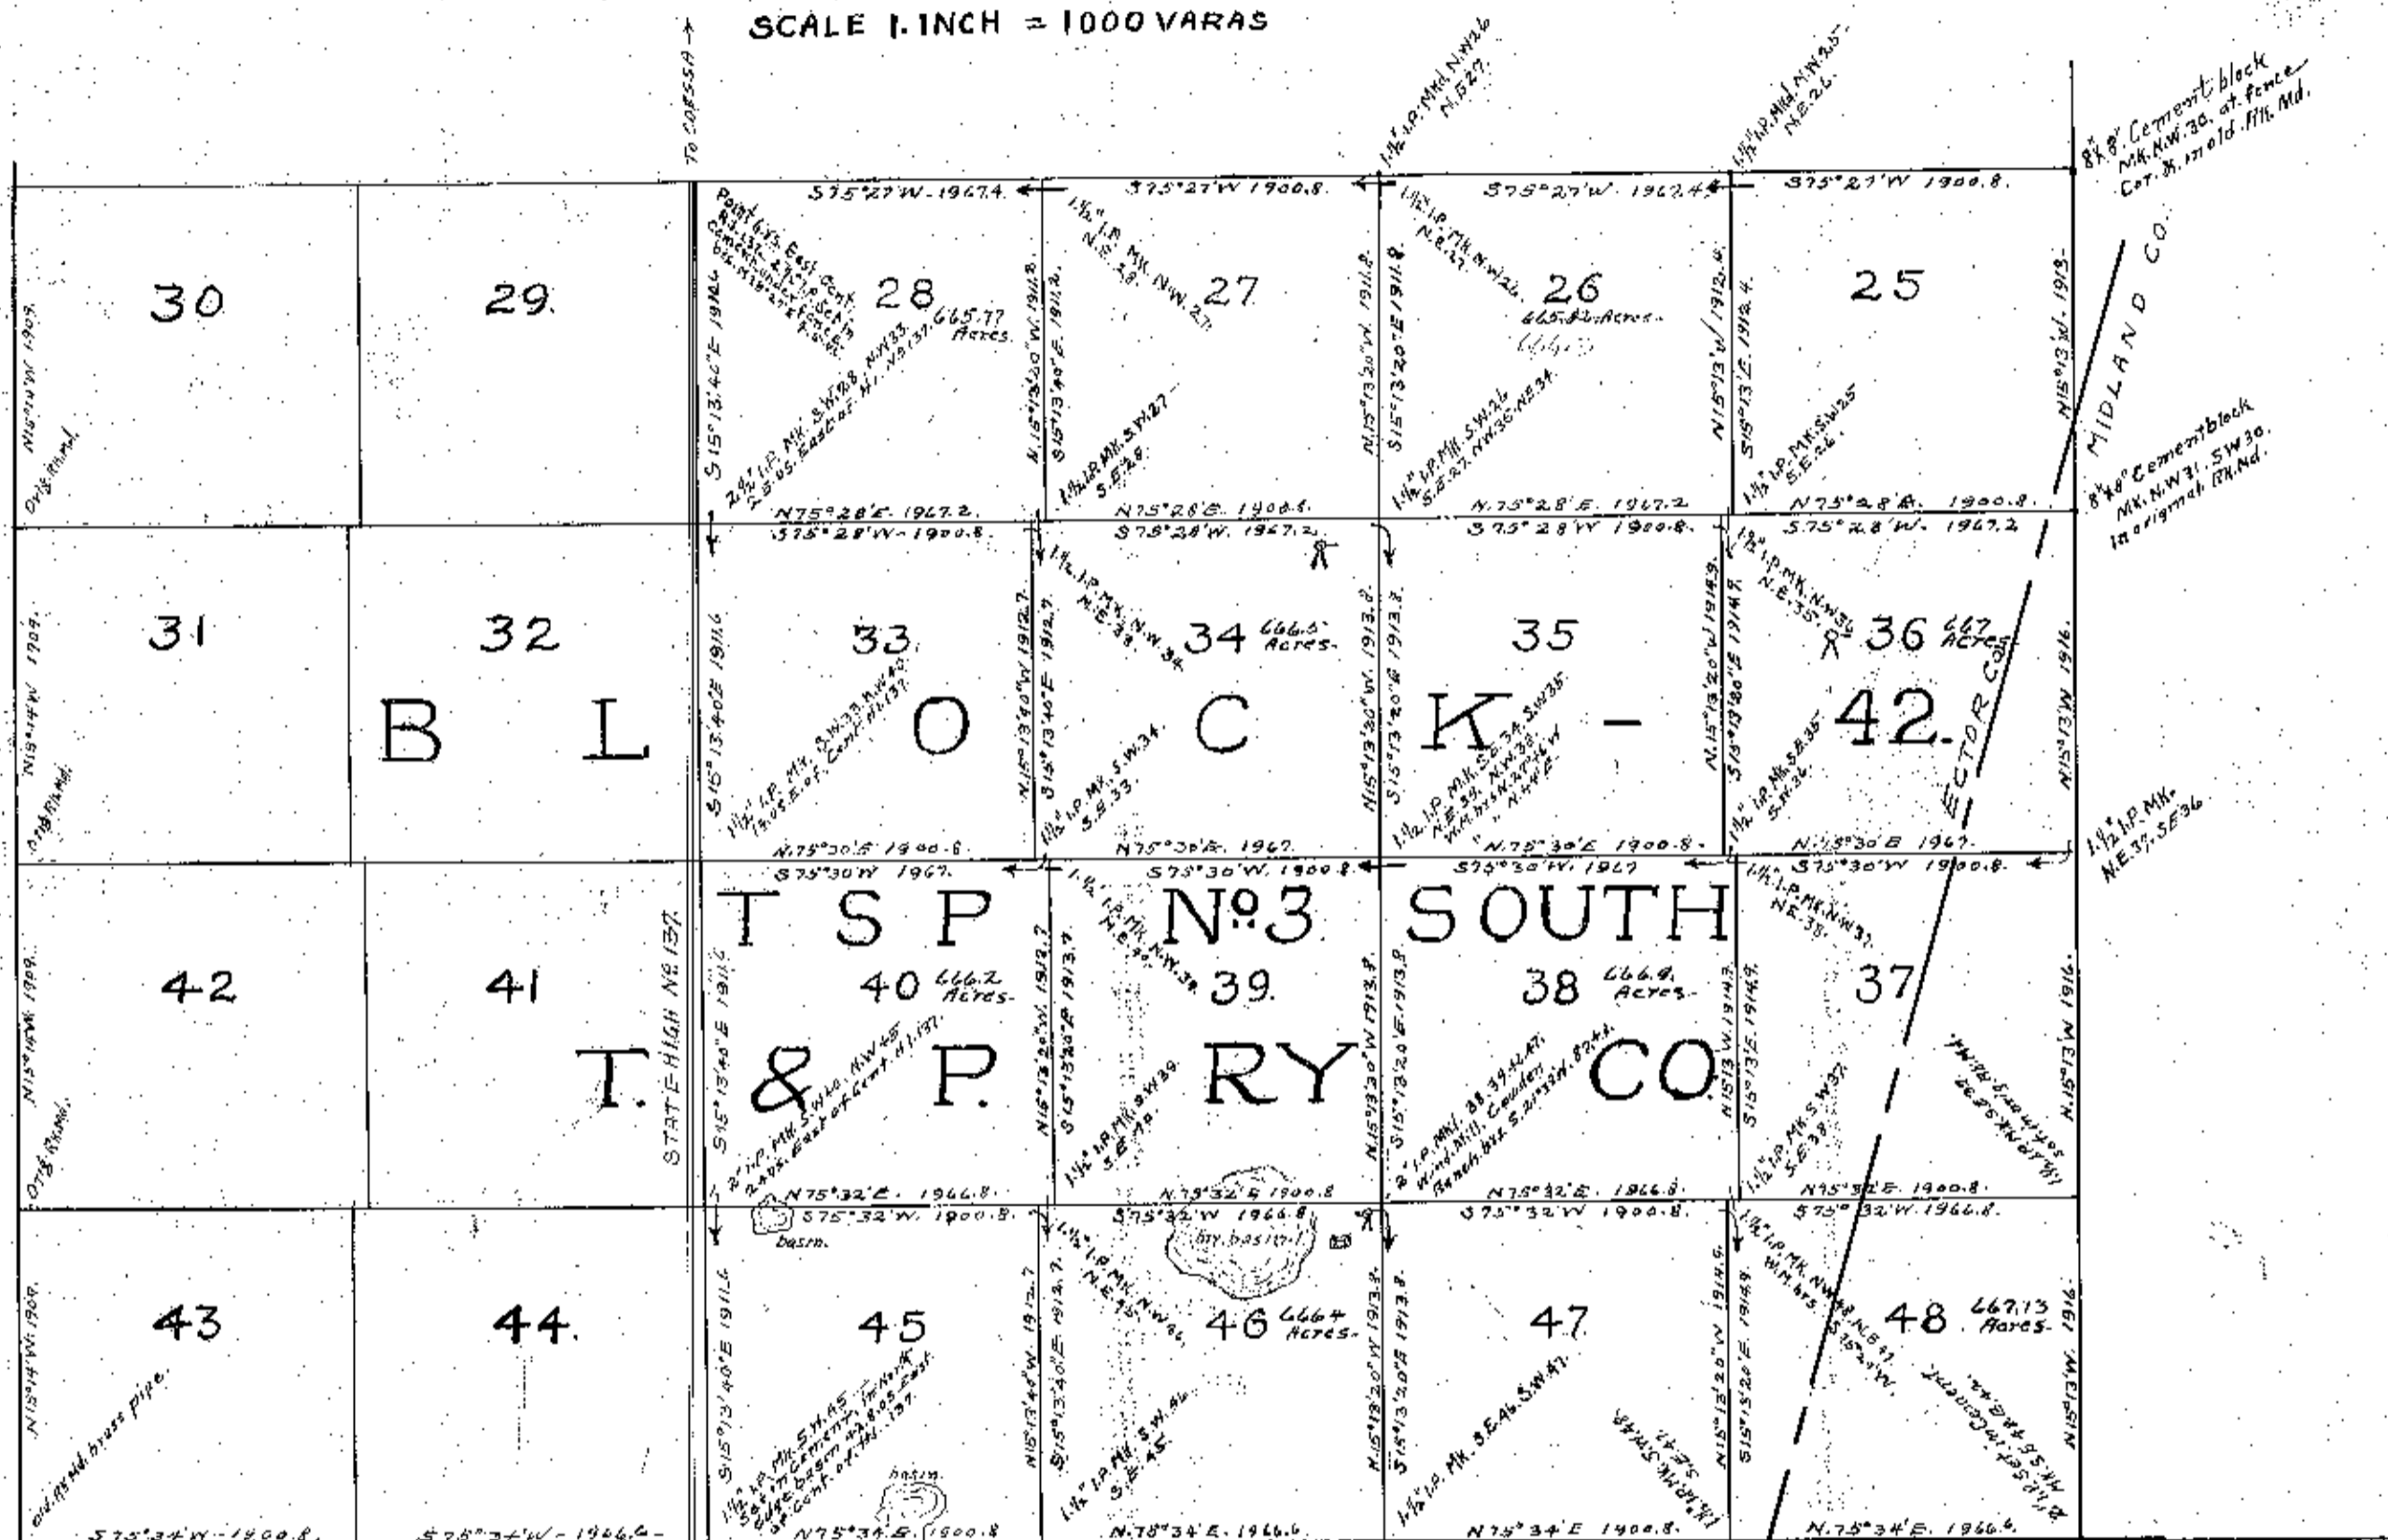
SCALE 1 INCH = 1000 VARAS

To ODESSA

1½" I.P. Mkd. N.W.26 N.E.27

1½" I.P. Mkd. N.W.25 N.E.26

8"x8" Cement block Mk. N.W.30, at fence Cor. & in old Mk. Md.

MIDLAND CO.

8"x8" Cement block Mk. N.W.31, SW30. In original Mk. Md.

1½" I.P. Mk. N.E.37, SE36

ECTOR CO.

S75°27'W 1967.4

S75°27'W 1900.8

S75°27'W 1967.4

S75°27'W 1900.8

30

29

28 665.77 Acres

27

26 665.82 Acres

25

N15°14'W 1909

Orig. Mnd.

S15°13'40"E 1911.6

N15°13'20"W 1911.8

S15°13'40"E 1911.8

N15°13'20"W 1911.8

S15°13'20"E 1911.8

N15°13'W 1912.4

S15°13'E 1912.4

N15°13'W 1913

2½" I.P. Mk. S.W.28, N.W.33. 25 vs. East of Hi. No. 137

1½" I.P. Mk. N.E.28 N.W.27

1½" I.P. Mk. S.W.27 S.E.28

1½" I.P. Mk. N.E.27 N.W.26

1½" I.P. Mk. S.W.26 S.E.27, NW35, NE34

1½" I.P. Mk. S.W.25 S.E.26

N75°28'E 1967.2

N75°28'E 1900.8

N75°28'E 1967.2

N75°28'E 1900.8

S75°28'W 1900.8

S75°28'W 1967.2

S75°28'W 1900.8

S75°28'W 1967.2

31

32

33

34 666.5 Acres

35

36 667 Acres

B L O C K - 42

N15°14'W 1909

Orig. Mnd.

S15°13'40"E 1911.6

N15°13'40"W 1912.7

S15°13'40"E 1912.7

N15°13'30"W 1913.7

S15°13'20"E 1913.7

N15°13'20"W 1914.9

S15°13'20"E 1914.9

N15°13'W 1916

1½" I.P. Mk. S.W.33, N.W.40. 19 vs. E. of Cent. Hi 137

1½" I.P. Mk. N.E.33 N.W.34

1½" I.P. Mk. S.W.34 S.E.33

1½" I.P. Mk. S.E.34, S.W.35 N.E.39, N.W.38 W.M. hrs N.27°W " N.44°E

1½" I.P. Mk. N.W.36 N.E.35

1½" I.P. Mk. S.E.35 S.W.36

N75°30'E 1900.6

N75°30'E 1967

N75°30'E 1900.8

N75°30'E 1967

S75°30'W 1967

S75°30'W 1900.8

S75°30'W 1967

S75°30'W 1900.8

TSP No. 3 SOUTH

42

41

40 666.2 Acres

39

38 666.9 Acres

37

T. & P. RY CO.

STATE HIGH No. 137

N15°14'W 1909

Orig. Mnd.

S15°13'40"E 1911.6

N15°13'20"W 1912.7

S15°13'20"E 1913.7

N15°13'30"W 1913.9

S15°13'20"E 1913.9

N15°13'W 1914.9

S15°13'E 1914.9

N15°13'W 1916

2" I.P. Mk. S.W.40, NW45 24 vs. East of Cent. Hi. 137

1½" I.P. Mk. N.E.40 N.W.39

1½" I.P. Mk. S.W.39 S.E.40

2" I.P. Mk. 38.39.46.47. Wind Mill, Cowden Ranch brs. S.21°33'W. 82.41

1½" I.P. Mk. N.W.37 N.E.38

1½" I.P. Mk. S.W.37 S.E.38

4x4 Cement Mk. SE37, NE44

N75°32'E 1966.8

N75°32'E 1900.8

N75°32'E 1966.8

N75°32'E 1900.8

S75°32'W 1900.8

S75°32'W 1966.8

S75°32'W 1900.8

S75°32'W 1966.8

basin

dry basin

43

44

45

46 666.4 Acres

47

48 667.13 Acres

N15°14'W 1909

old Mkd. brass pipe

S15°13'40"E 1911.6

N15°13'40"W 1912.7

S15°13'40"E 1912.7

N15°13'20"W 1913.8

S15°13'20"E 1913.8

N15°13'20"W 1914.9

S15°13'20"E 1914.9

N15°13'W 1916

1½" I.P. Mk. S.W.45 3" in Cement, 1st North Edge basin 42.8 vs East of Cent. of Hi. 137

1½" I.P. Mk. N.E.45 N.W.46

1½" I.P. Mk. S.W.46 S.E.45

1½" I.P. Mk. S.E.46, S.W.47

1½" I.P. Mk. S.W.48 S.E.47

1½" I.P. Mk. NW48, N.E.47 W.M. brs S.75°W.

4x4 Cement Mk. SE48 SW44

basin

S75°34'W 1900.8

S75°34'W 1966.6

N75°34'E 1900.8

N75°34'E 1966.6

N75°34'E 1900.8

N75°34'E 1966.6